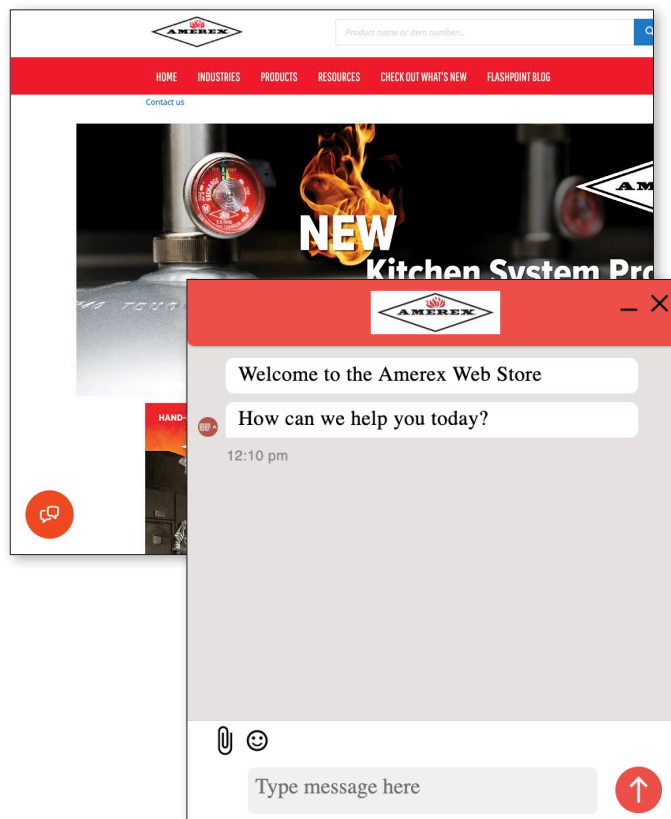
AMEREX

Product name or item number...

HOME INDUSTRIES PRODUCTS RESOURCES CHECK OUT WHAT'S NEW FLASHPOINT BLOG

Contact us

NEW

Kitchen System Pro

HAND-

AMEREX

Welcome to the Amerex Web Store

How can we help you today?

12:10 pm

Type message here